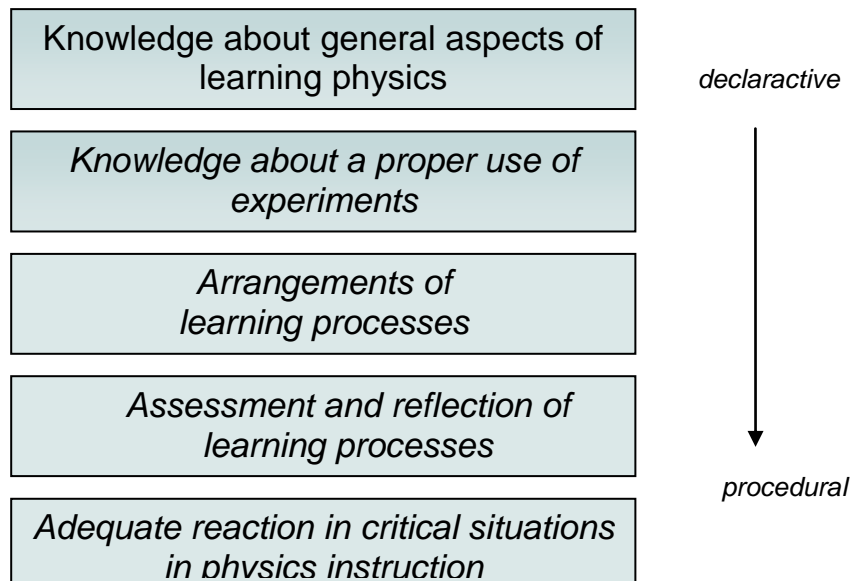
Knowledge about general aspects of learning physics

declaractive

*Knowledge about a proper use of experiments*

*Arrangements of learning processes*

*Assessment and reflection of learning processes*

procedural

*Adequate reaction in critical situations in physics instruction*